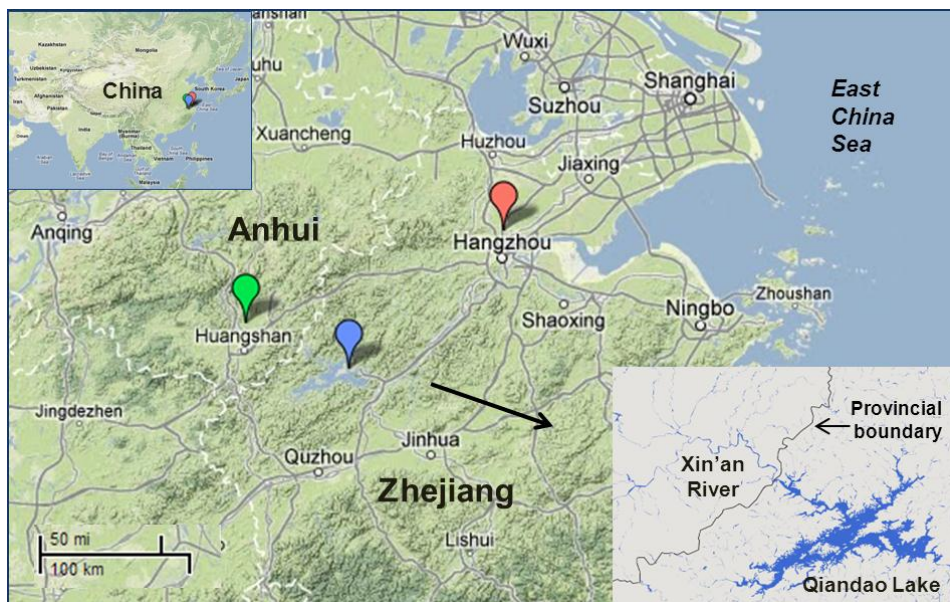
China

Kazakhstan
Mongolia
Afghanistan
Pakistan
India
South Korea
Japan
Thailand
Vietnam
Philippines
Malaysia

Lianshan
Wuhu
Wuxi
Shanghai
East China Sea
Suzhou
Xuancheng
Huzhou
Jiaxing
Anqing
Anhui
Hangzhou
Ningbo
Zhoushan
Huangshan
Shaoxing
Jingdezhen
Jinhua
Quzhou
Zhejiang
Lishui
50 mi
100 km

Provincial boundary
Xin'an River
Qiandao Lake